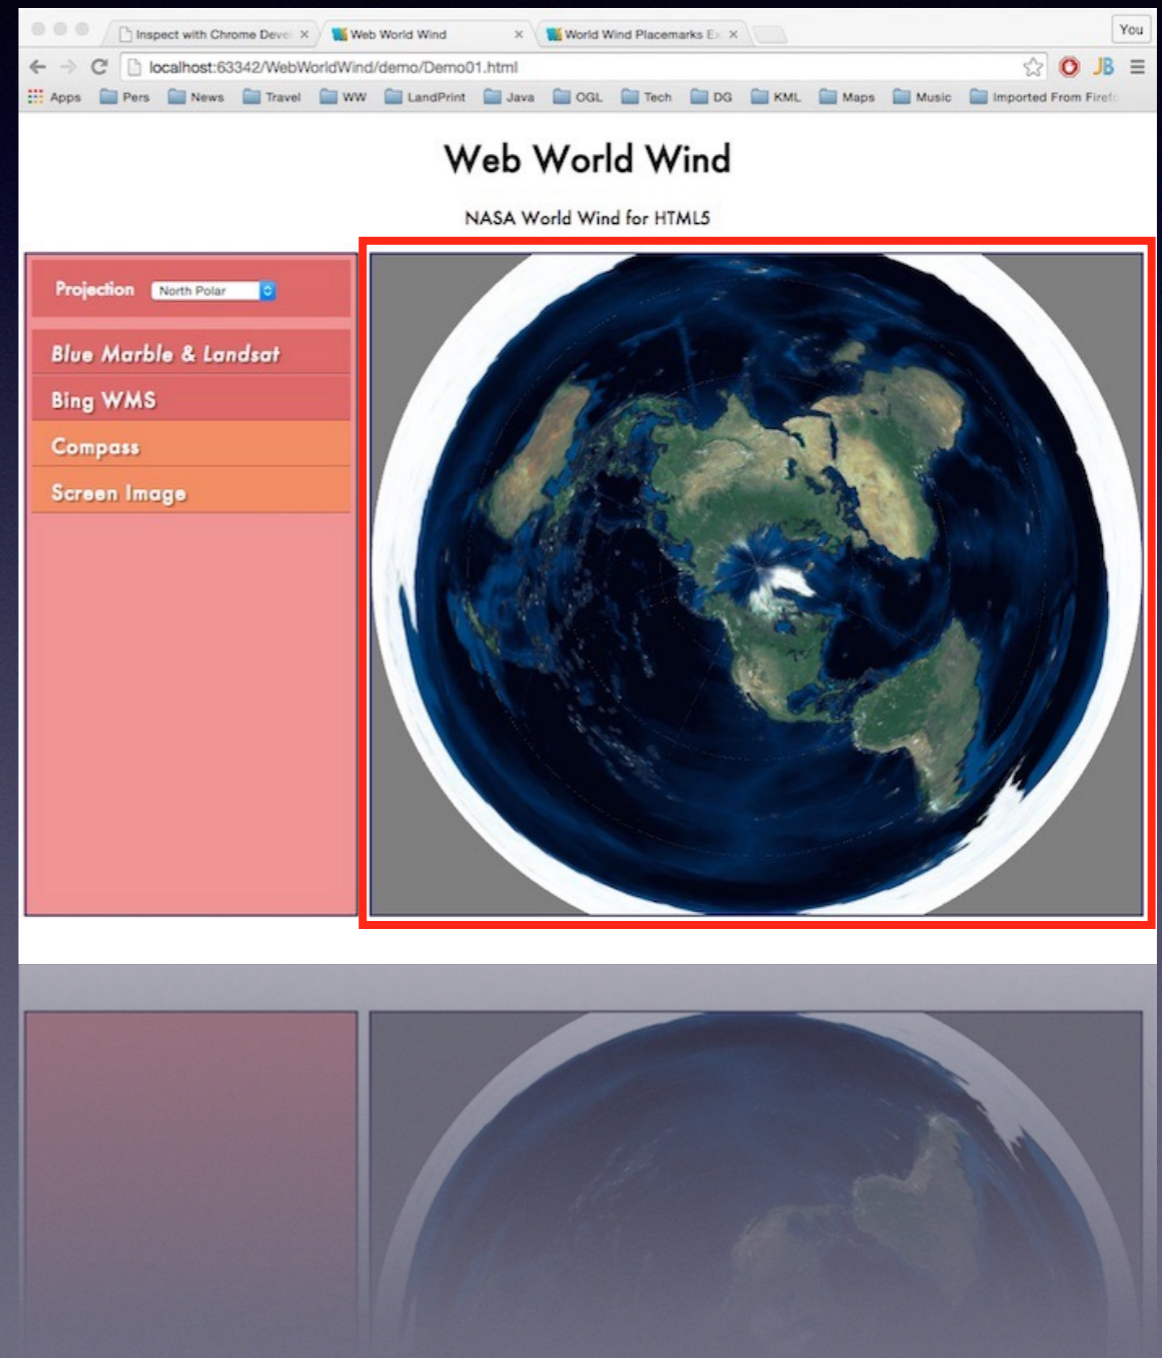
Inspect with Chrome Deve ×
Web World Wind ×
World Wind Placemarks Ex ×
You

localhost:63342/WebWorldWind/demo/Demo01.html

Apps Pers News Travel WW LandPrint Java OGL Tech DG KML Maps Music Imported From Firef

Web World Wind

NASA World Wind for HTML5

Projection North Polar

Blue Marble & Landsat

Bing WMS

Compass

Screen Image